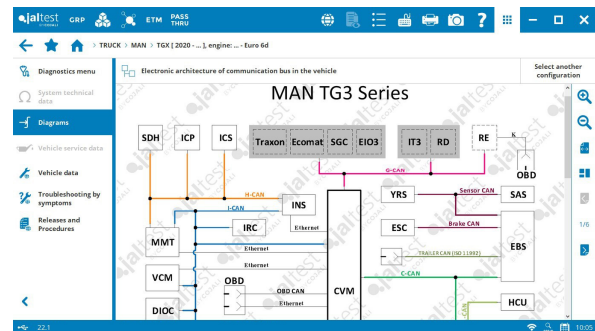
jaltest GRP ETM PASS THRU

TRUCK > MAN > TGX [ 2020 - ... ], engine: ... - Euro 6d

Diagnostics menu
System technical data
Diagrams
Vehicle service data
Vehicle data
Troubleshooting by symptoms
Releases and Procedures

Electronic architecture of communication bus in the vehicle

Select another configuration

MAN TG3 Series

SDH
ICP
ICS
Traxon
Ecomat
SGC
EIO3
IT3
RD
RE
K
OBD
G-CAN
H-CAN
I-CAN
INS
Ethernet
IRC
Ethernet
Ethernet
MMT
VCM
OBD
OBD CAN
Ethernet
DIOC
CVM
YRS
Sensor CAN
SAS
ESC
Brake CAN
EBS
TRAILER CAN (ISO 11992)
C-CAN
HCU

1/6

22.1
10:05